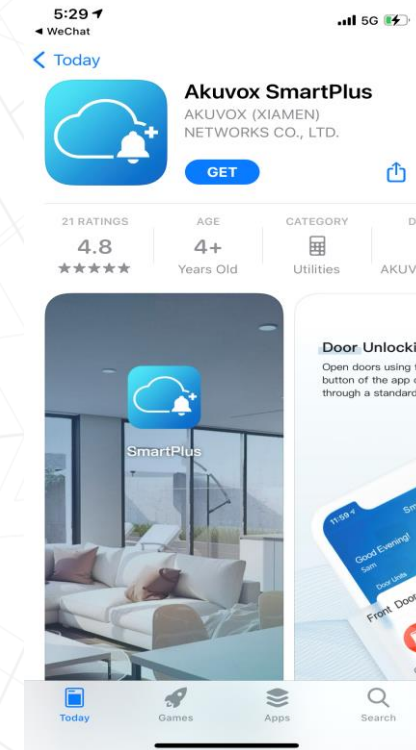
5:29
◀ WeChat
5G

< Today

Akuvox SmartPlus
AKUVOX (XIAMEN) NETWORKS CO., LTD.

GET

21 RATINGS
4.8
★★★★★

AGE
4+
Years Old

CATEGORY
Utilities

D
AKUV

SmartPlus

Door Unlocki
Open doors using t button of the app c through a standard

11:59
Good Evening!
Sam
Door Units
Front Door
Sm

Today
Games
Apps
Search